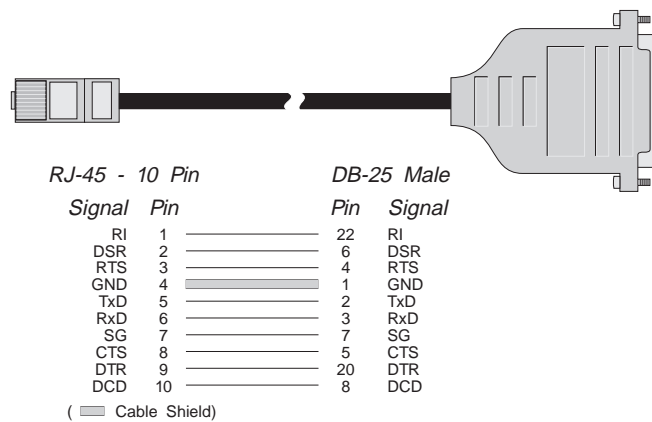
RJ-45 - 10 Pin

DB-25 Male

| Signal | Pin | Pin | Signal |
|---|---|---|---|
| RI | 1 | 22 | RI |
| DSR | 2 | 6 | DSR |
| RTS | 3 | 4 | RTS |
| GND | 4 | 1 | GND |
| TxD | 5 | 2 | TxD |
| RxD | 6 | 3 | RxD |
| SG | 7 | 7 | SG |
| CTS | 8 | 5 | CTS |
| DTR | 9 | 20 | DTR |
| DCD | 10 | 8 | DCD |

( Cable Shield)